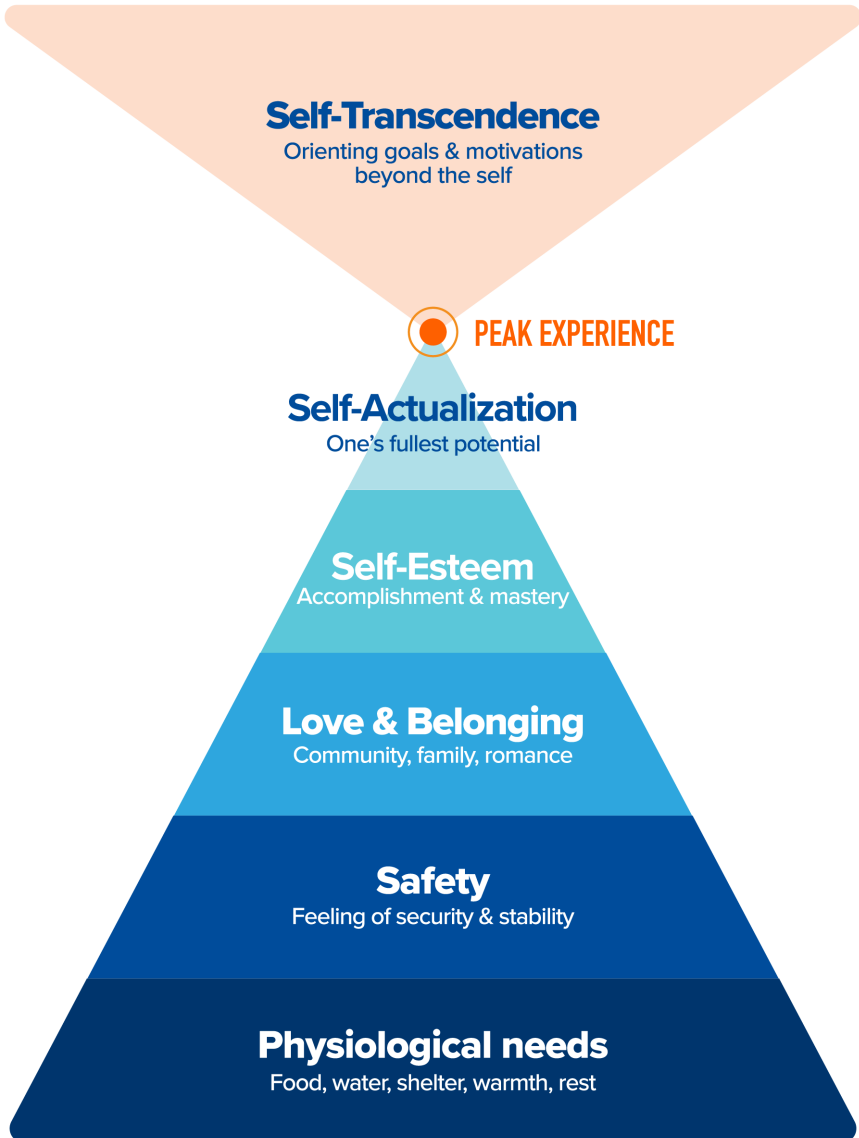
Self-Transcendence
Orienting goals & motivations beyond the self

PEAK EXPERIENCE

Self-Actualization
One's fullest potential

Self-Esteem
Accomplishment & mastery

Love & Belonging
Community, family, romance

Safety
Feeling of security & stability

Physiological needs
Food, water, shelter, warmth, rest